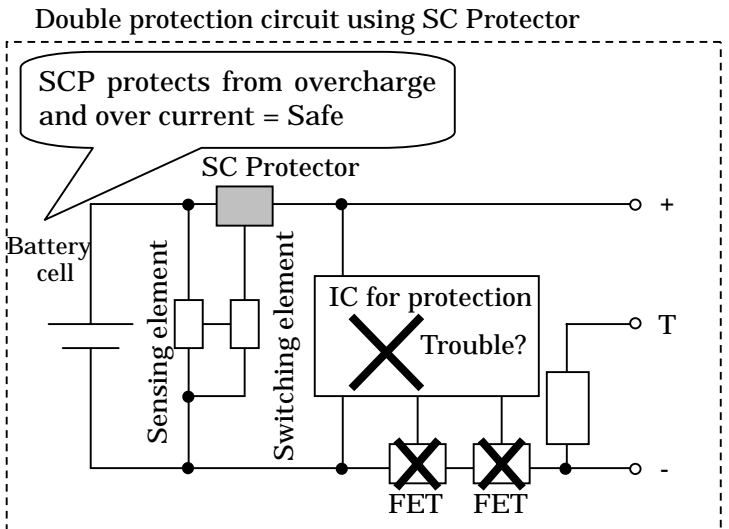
Double protection circuit using SC Protector

SCP protects from overcharge and over current = Safe

SC Protector

+

Battery cell

Sensing element

Switching element

IC for protection

Trouble?

T

-

FET

FET